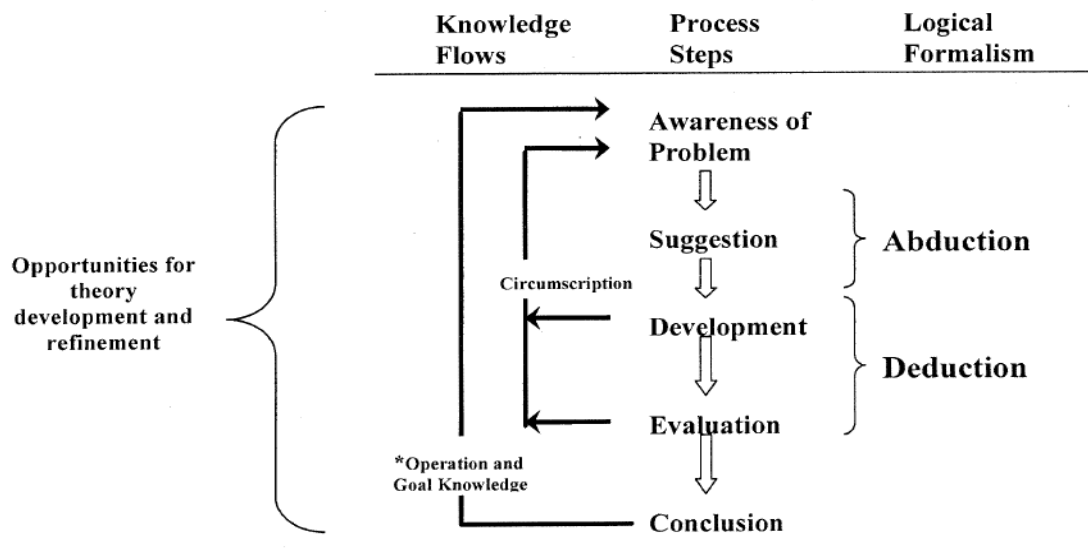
| Knowledge Flows | Process Steps | Logical Formalism |
|---|---|---|

Opportunities for theory development and refinement

Awareness of Problem

Suggestion

Abduction

Circumscription

Development

Deduction

Evaluation

*Operation and Goal Knowledge

Conclusion